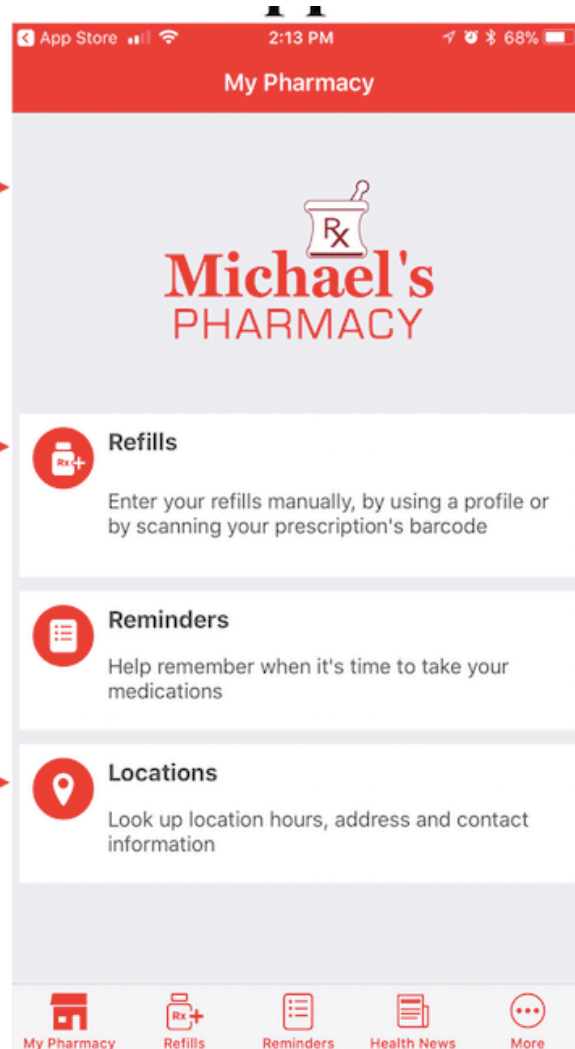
App Store 2:13 PM 68%

My Pharmacy

Rx
Michael's
PHARMACY

Rx
Refills

Enter your refills manually, by using a profile or by scanning your prescription's barcode

Reminders

Help remember when it's time to take your medications

Locations

Look up location hours, address and contact information

My Pharmacy Rx Refills Reminders Health News More